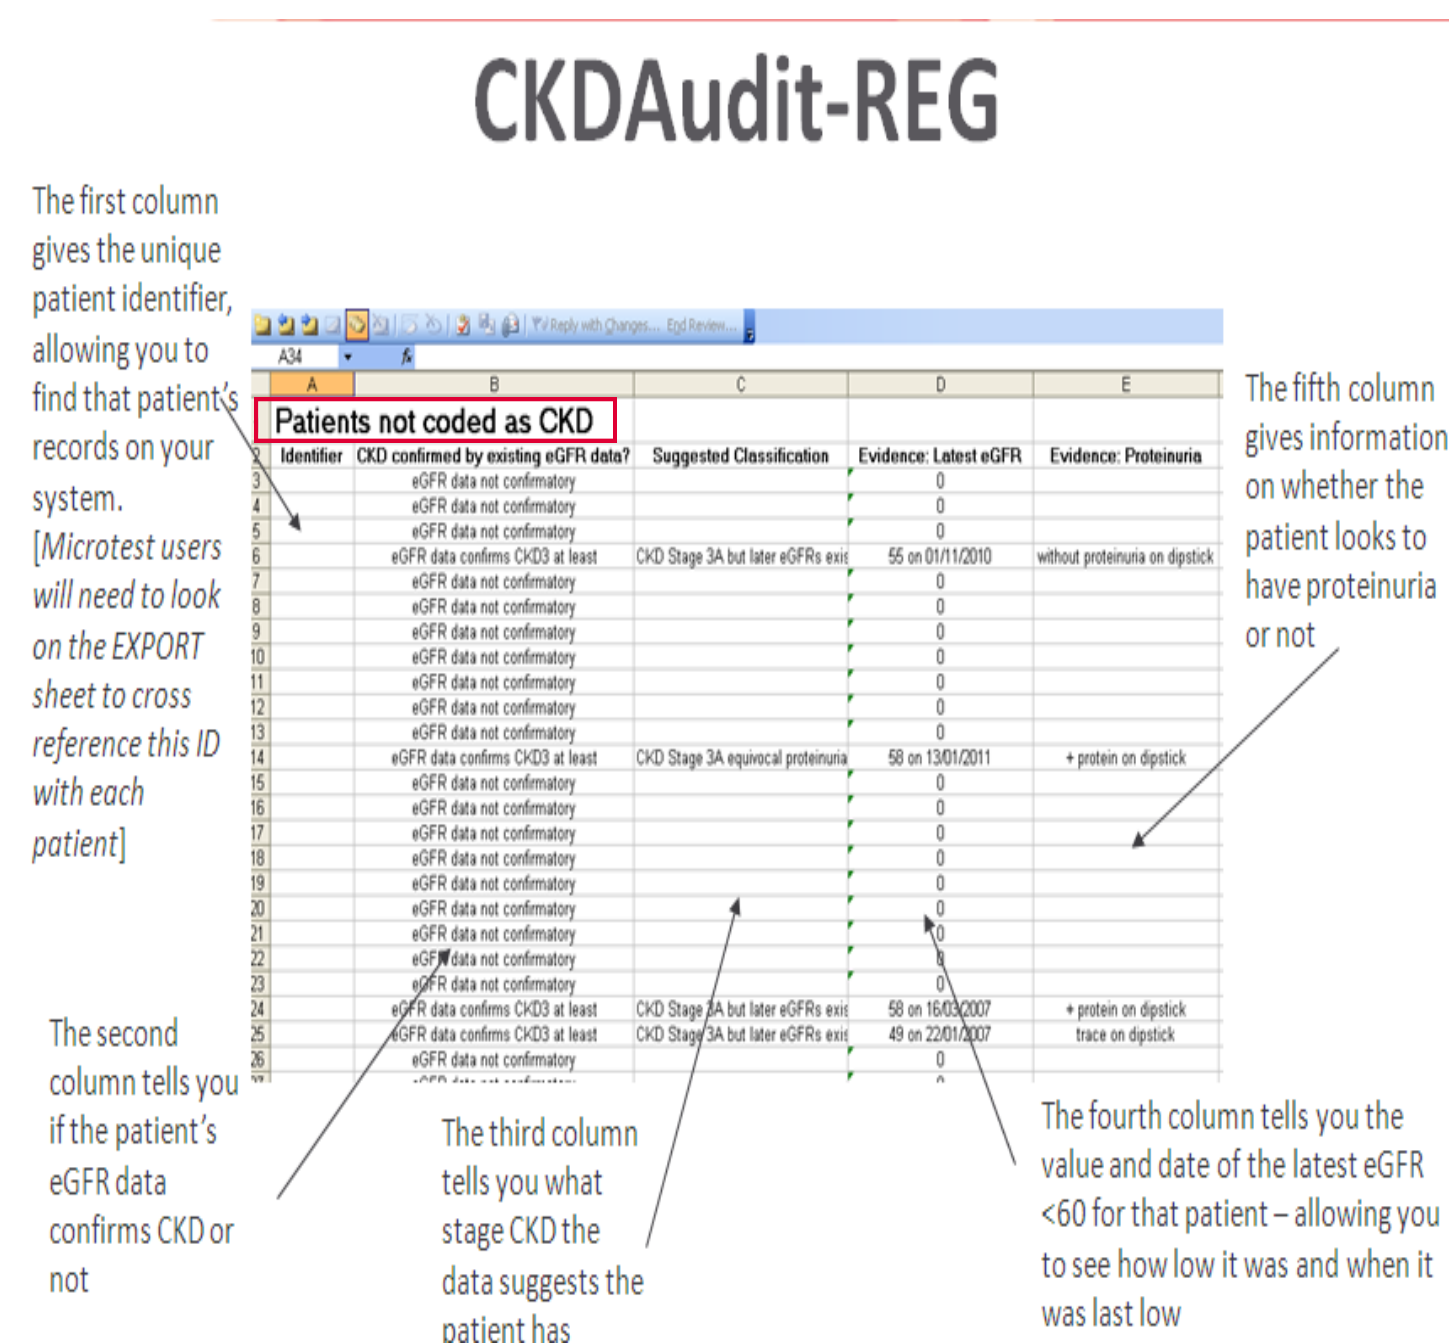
CKDAudit-REG

The first column gives the unique patient identifier, allowing you to find that patient's records on your system. [*Microtest users will need to look on the EXPORT sheet to cross reference this ID with each patient*]

Reply with Changes... End Review...

A34

| | A | B | C | D | E |
|---|---|---|---|---|---|
| 1 | Patients not coded as CKD | | | | |
| 2 | Identifier | CKD confirmed by existing eGFR data? | Suggested Classification | Evidence: Latest eGFR | Evidence: Proteinuria |
| 3 | | eGFR data not confirmatory | | 0 | |
| 4 | | eGFR data not confirmatory | | 0 | |
| 5 | | eGFR data not confirmatory | | 0 | |
| 6 | | eGFR data confirms CKD3 at least | CKD Stage 3A but later eGFRs exis | 55 on 01/11/2010 | without proteinuria on dipstick |
| 7 | | eGFR data not confirmatory | | 0 | |
| 8 | | eGFR data not confirmatory | | 0 | |
| 9 | | eGFR data not confirmatory | | 0 | |
| 10 | | eGFR data not confirmatory | | 0 | |
| 11 | | eGFR data not confirmatory | | 0 | |
| 12 | | eGFR data not confirmatory | | 0 | |
| 13 | | eGFR data not confirmatory | | 0 | |
| 14 | | eGFR data confirms CKD3 at least | CKD Stage 3A equivocal proteinuria | 58 on 13/01/2011 | + protein on dipstick |
| 15 | | eGFR data not confirmatory | | 0 | |
| 16 | | eGFR data not confirmatory | | 0 | |
| 17 | | eGFR data not confirmatory | | 0 | |
| 18 | | eGFR data not confirmatory | | 0 | |
| 19 | | eGFR data not confirmatory | | 0 | |
| 20 | | eGFR data not confirmatory | | 0 | |
| 21 | | eGFR data not confirmatory | | 0 | |
| 22 | | eGFR data not confirmatory | | 0 | |
| 23 | | eGFR data not confirmatory | | 0 | |
| 24 | | eGFR data confirms CKD3 at least | CKD Stage 3A but later eGFRs exis | 58 on 16/03/2007 | + protein on dipstick |
| 25 | | eGFR data confirms CKD3 at least | CKD Stage 3A but later eGFRs exis | 49 on 22/01/2007 | trace on dipstick |
| 26 | | eGFR data not confirmatory | | 0 | |

The fifth column gives information on whether the patient looks to have proteinuria or not

The second column tells you if the patient's eGFR data confirms CKD or not

The third column tells you what stage CKD the data suggests the patient has

The fourth column tells you the value and date of the latest eGFR <60 for that patient – allowing you to see how low it was and when it was last low